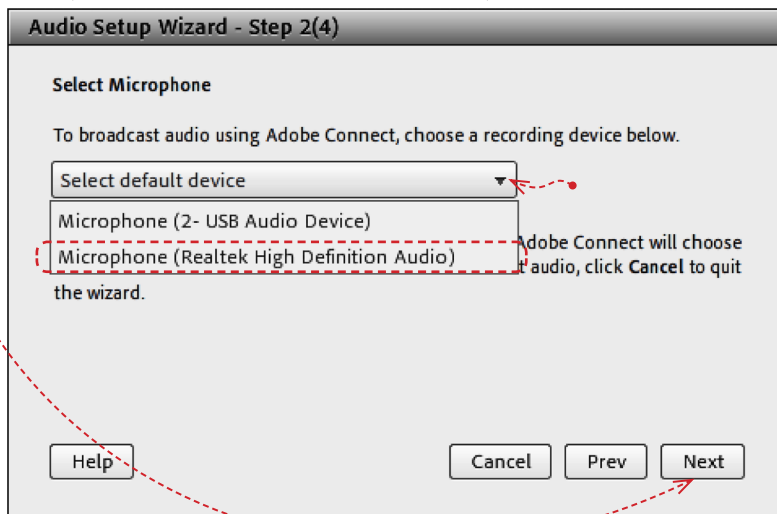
Audio Setup Wizard - Step 2(4)

Select Microphone

To broadcast audio using Adobe Connect, choose a recording device below.

Select default device

Microphone (2- USB Audio Device)

Microphone (Realtek High Definition Audio)

Adobe Connect will choose
t audio, click **Cancel** to quit
the wizard.

Help

Cancel

Prev

Next